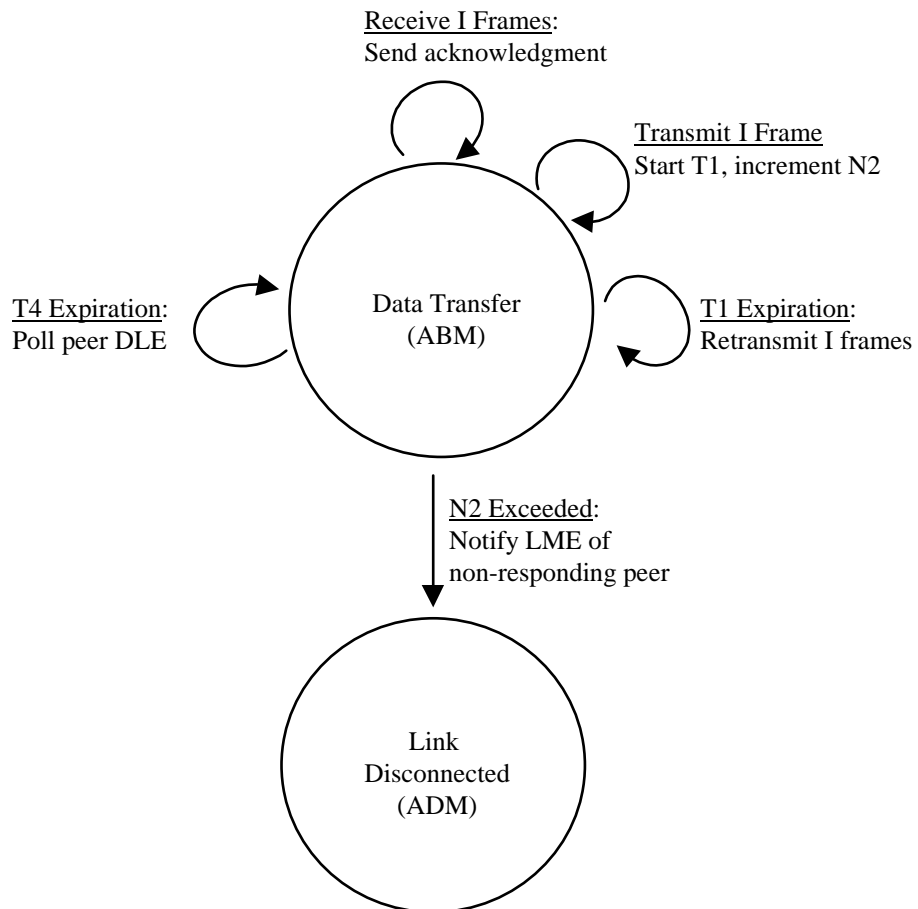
Receive I Frames:
Send acknowledgment

Transmit I Frame
Start T1, increment N2

T4 Expiration:
Poll peer DLE

Data Transfer
(ABM)

T1 Expiration:
Retransmit I frames

N2 Exceeded:
Notify LME of non-responding peer

Link
Disconnected
(ADM)